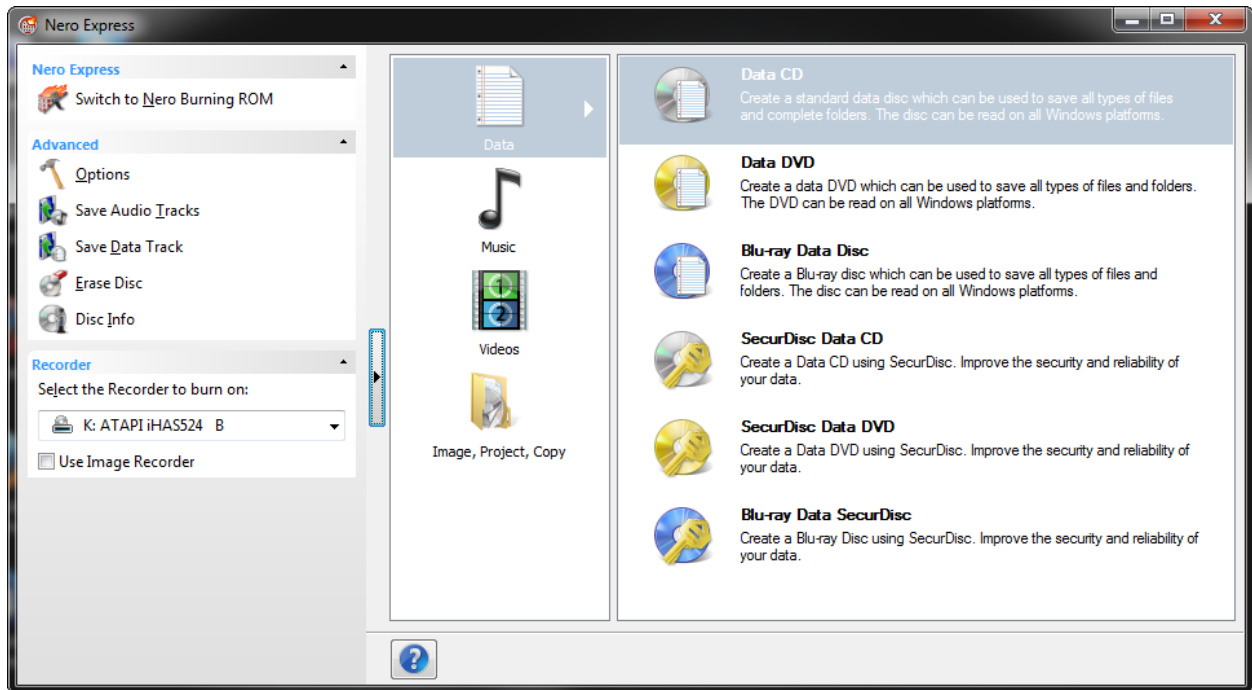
Nero Express

Nero Express
Switch to Nero Burning ROM

Advanced
Options
Save Audio Tracks
Save Data Track
Erase Disc
Disc Info

Recorder
Select the Recorder to burn on:
K: ATAPI iHAS524 B
Use Image Recorder

Data
Music
Videos
Image, Project, Copy

Data CD
Create a standard data disc which can be used to save all types of files and complete folders. The disc can be read on all Windows platforms.

Data DVD
Create a data DVD which can be used to save all types of files and folders. The DVD can be read on all Windows platforms.

Blu-ray Data Disc
Create a Blu-ray disc which can be used to save all types of files and folders. The disc can be read on all Windows platforms.

SecurDisc Data CD
Create a Data CD using SecurDisc. Improve the security and reliability of your data.

SecurDisc Data DVD
Create a Data DVD using SecurDisc. Improve the security and reliability of your data.

Blu-ray Data SecurDisc
Create a Blu-ray Disc using SecurDisc. Improve the security and reliability of your data.